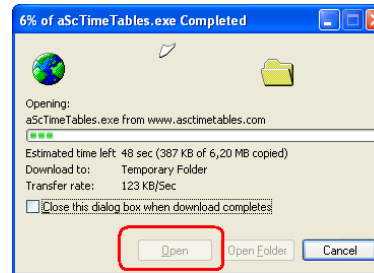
6% of aScTimeTables.exe Completed

Opening:
aScTimeTables.exe from www.asctimetables.com

Estimated time left 48 sec (387 KB of 6,20 MB copied)
Download to: Temporary Folder
Transfer rate: 123 KB/Sec

Close this dialog box when download completes

Open
Open Folder
Cancel